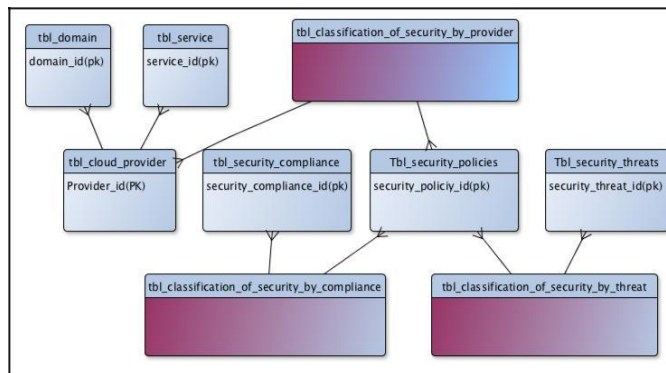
tbl_domain
domain_id(pk)

tbl_service
service_id(pk)

tbl_classification_of_security_by_provider

tbl_cloud_provider
Provider_id(PK)

tbl_security_compliance
security_compliance_id(pk)

Tbl_security_policies
security_policiy_id(pk)

Tbl_security_threats
security_threat_id(pk)

tbl_classification_of_security_by_compliance

tbl_classification_of_security_by_threat